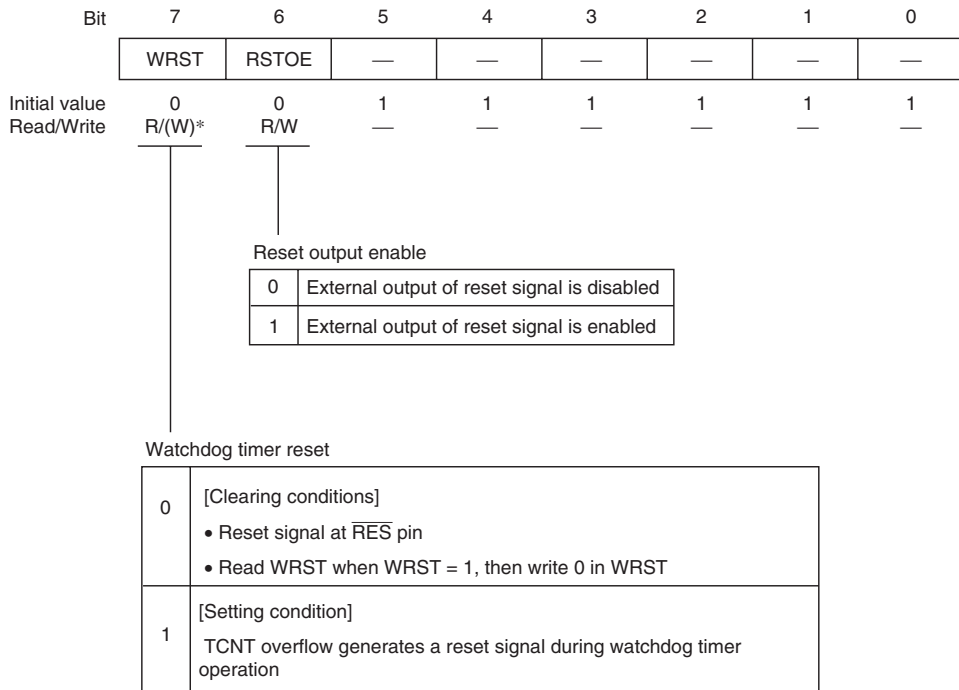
| Bit | 7 | 6 | 5 | 4 | 3 | 2 | 1 | 0 |
|---|---|---|---|---|---|---|---|---|
| | WRST | RSTOE | — | — | — | — | — | — |
| Initial value | 0 | 0 | 1 | 1 | 1 | 1 | 1 | 1 |
| Read/Write | R/(W)* | R/W | — | — | — | — | — | — |

Reset output enable

| 0 | External output of reset signal is disabled |
|---|---|
| 1 | External output of reset signal is enabled |

Watchdog timer reset

| 0 | [Clearing conditions]<br>• Reset signal at $\overline{RES}$ pin<br>• Read WRST when WRST = 1, then write 0 in WRST |
|---|---|
| 1 | [Setting condition]<br>TCNT overflow generates a reset signal during watchdog timer operation |